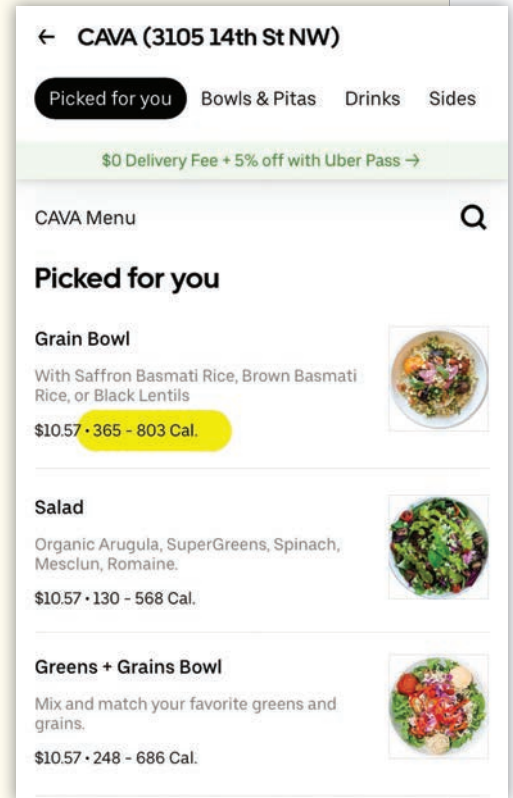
← CAVA (3105 14th St NW)

Picked for you Bowls & Pitas Drinks Sides

$0 Delivery Fee + 5% off with Uber Pass →

CAVA Menu

Picked for you

Grain Bowl

With Saffron Basmati Rice, Brown Basmati Rice, or Black Lentils

$10.57 • 365 - 803 Cal.

Salad

Organic Arugula, SuperGreens, Spinach, Mesclun, Romaine.

$10.57 • 130 - 568 Cal.

Greens + Grains Bowl

Mix and match your favorite greens and grains.

$10.57 • 248 - 686 Cal.